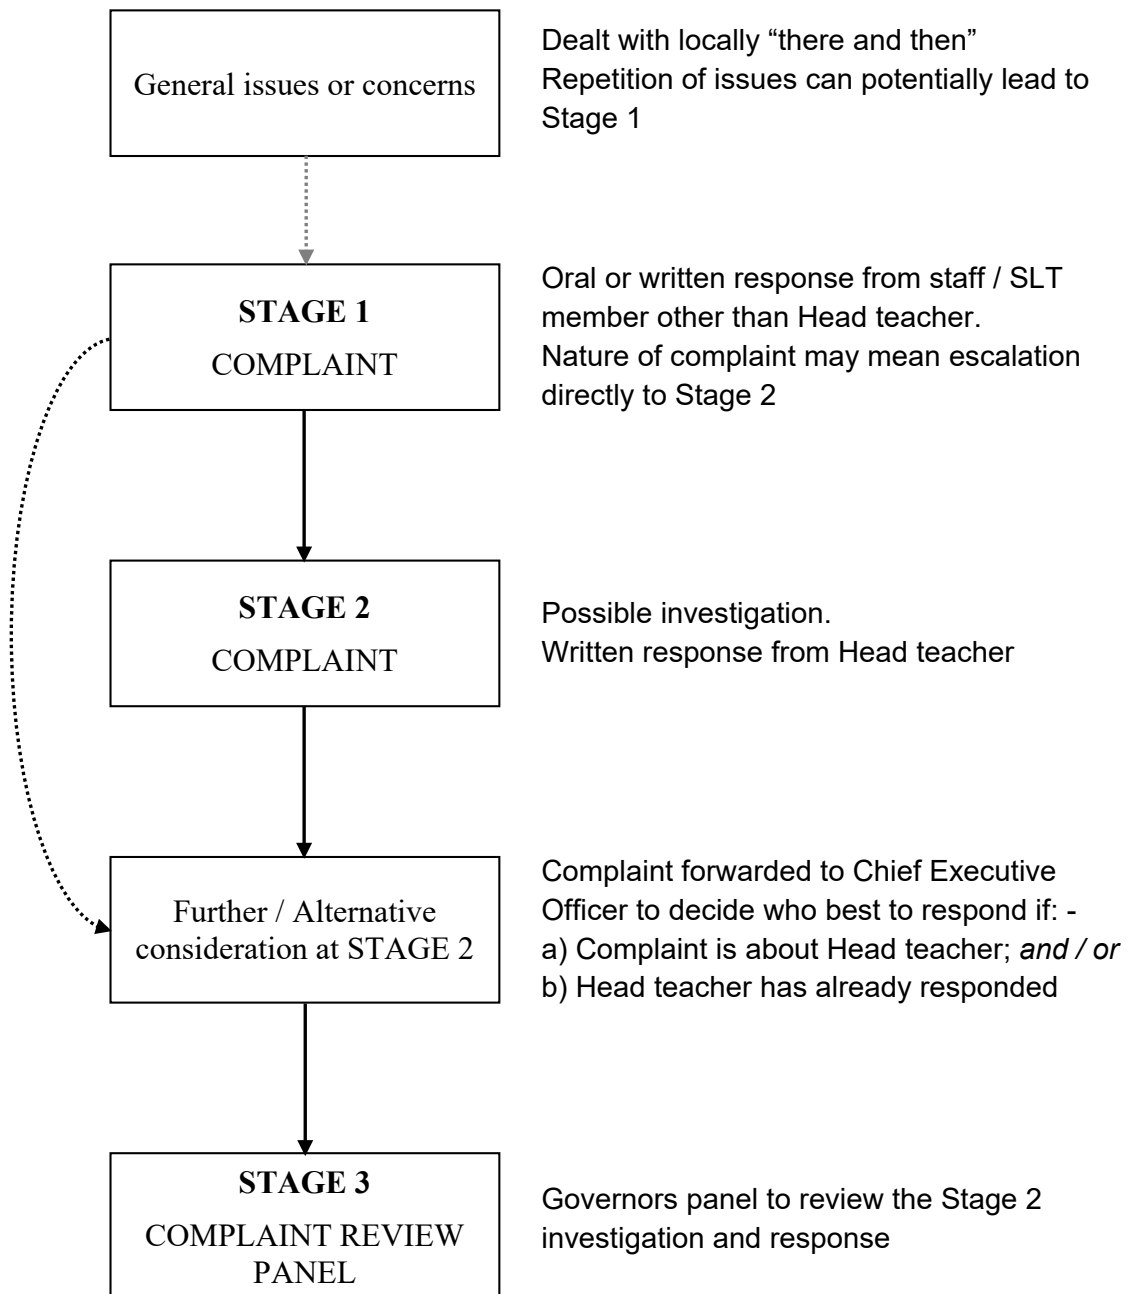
General issues or concerns

Dealt with locally “there and then”
Repetition of issues can potentially lead to Stage 1

**STAGE 1**
COMPLAINT

Oral or written response from staff / SLT member other than Head teacher.
Nature of complaint may mean escalation directly to Stage 2

**STAGE 2**
COMPLAINT

Possible investigation.
Written response from Head teacher

Further / Alternative consideration at STAGE 2

Complaint forwarded to Chief Executive Officer to decide who best to respond if: -
a) Complaint is about Head teacher; *and / or*
b) Head teacher has already responded

**STAGE 3**
COMPLAINT REVIEW PANEL

Governors panel to review the Stage 2 investigation and response